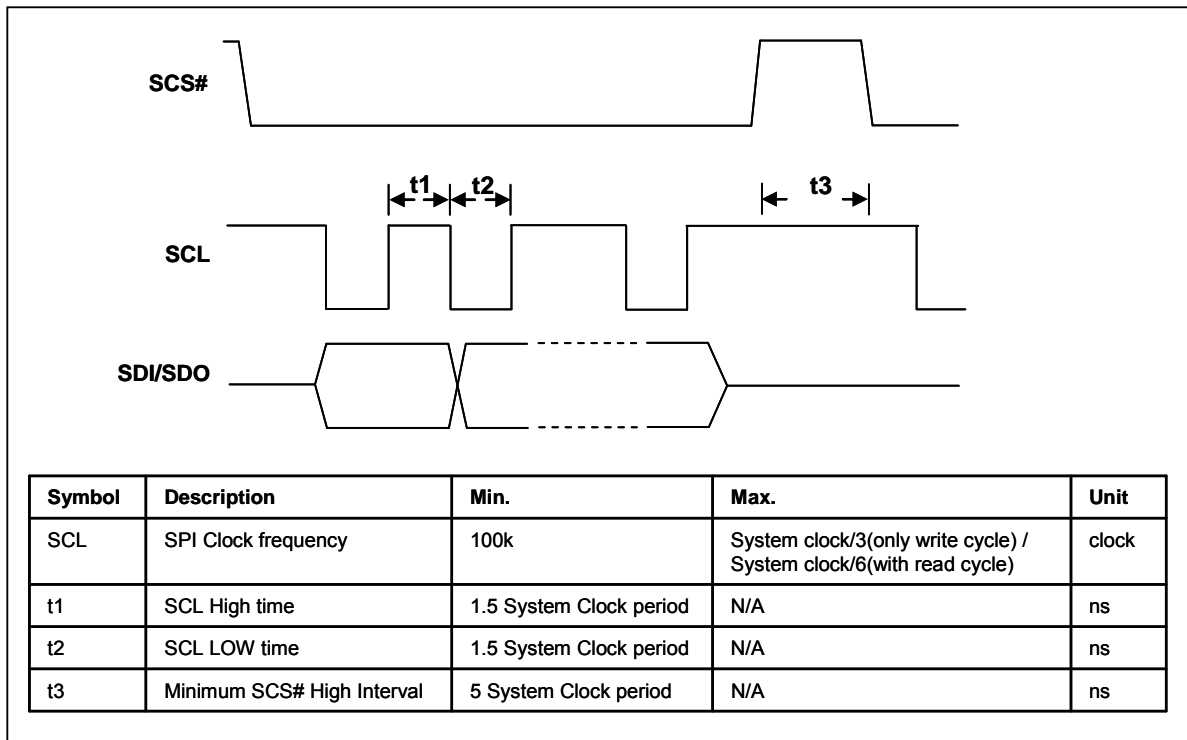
SCS#

t1 t2 t3

SCL

SDI/SDO

| Symbol | Description | Min. | Max. | Unit |
|---|---|---|---|---|
| SCL | SPI Clock frequency | 100k | System clock/3(only write cycle) / System clock/6(with read cycle) | clock |
| t1 | SCL High time | 1.5 System Clock period | N/A | ns |
| t2 | SCL LOW time | 1.5 System Clock period | N/A | ns |
| t3 | Minimum SCS# High Interval | 5 System Clock period | N/A | ns |